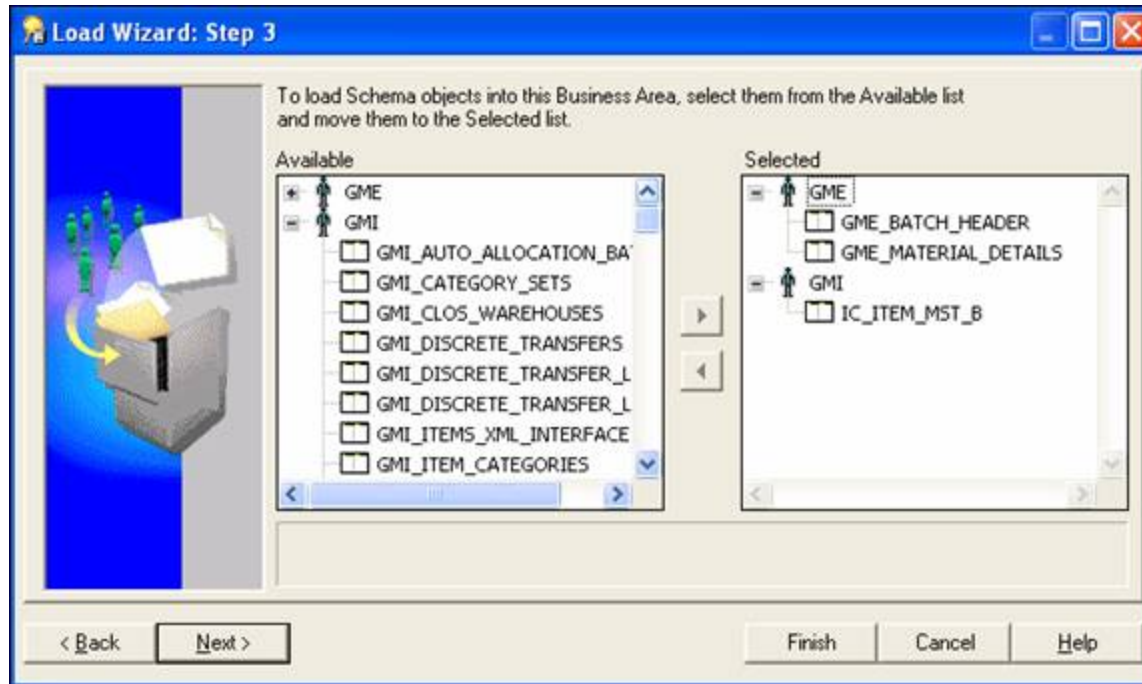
Load Wizard: Step 3

To load Schema objects into this Business Area, select them from the Available list and move them to the Selected list.

Available

GME
GMI
GMI_AUTO_ALLOCATION_BA
GMI_CATEGORY_SETS
GMI_CLOS_WAREHOUSES
GMI_DISCRETE_TRANSFERS
GMI_DISCRETE_TRANSFER_L
GMI_DISCRETE_TRANSFER_L
GMI_ITEMS_XML_INTERFACE
GMI_ITEM_CATEGORIES

Selected

GME
GME_BATCH_HEADER
GME_MATERIAL_DETAILS
GMI
IC_ITEM_MST_B

< Back
Next >
Finish
Cancel
Help